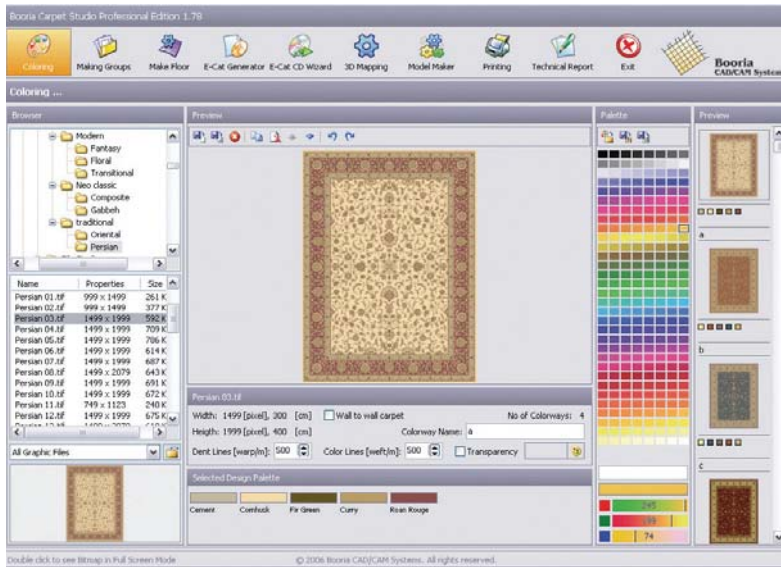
Booria Carpet Studio Professional Edition 1.78

Coloring
Making Groups
Make Floor
E-Cat Generator
E-Cat CD Wizard
3D Mapping
Model Maker
Printing
Technical Report
Exit

Booria
CAD/CAM System

Coloring ...

Browser

Modern
Fantasy
Floral
Transitional
Neo classic
Composite
Gabbeh
traditional
Oriental
Persian

| Name | Properties | Size |
|---|---|---|
| Persian 01.tif | 999 x 1499 | 261 K |
| Persian 02.tif | 999 x 1499 | 377 K |
| Persian 03.tif | 1499 x 1999 | 592 K |
| Persian 04.tif | 1499 x 1999 | 709 K |
| Persian 05.tif | 1499 x 1999 | 786 K |
| Persian 06.tif | 1499 x 1999 | 614 K |
| Persian 07.tif | 1499 x 1999 | 687 K |
| Persian 08.tif | 1499 x 2079 | 643 K |
| Persian 09.tif | 1499 x 1999 | 691 K |
| Persian 10.tif | 1499 x 1999 | 672 K |
| Persian 11.tif | 749 x 1123 | 240 K |
| Persian 12.tif | 1499 x 1999 | 675 K |

All Graphic Files

Preview

Persian 03.tif

Width: 1499 [pixel], 300 [cm]
Wall to wall carpet
No of Colorways: 4
Heigth: 1999 [pixel], 400 [cm]
Colorway Name: a
Dent Lines [warp/m]: 500
Color Lines [weft/m]: 500
Transparency

Selected Design Palette

Cement
Cornhusk
Fir Green
Curry
Roan Rouge

Palette

245
189
74

Preview

a
b
c

Double click to see Bitmap in Full Screen Mode
© 2006 Booria CAD/CAM Systems. All rights reserved.